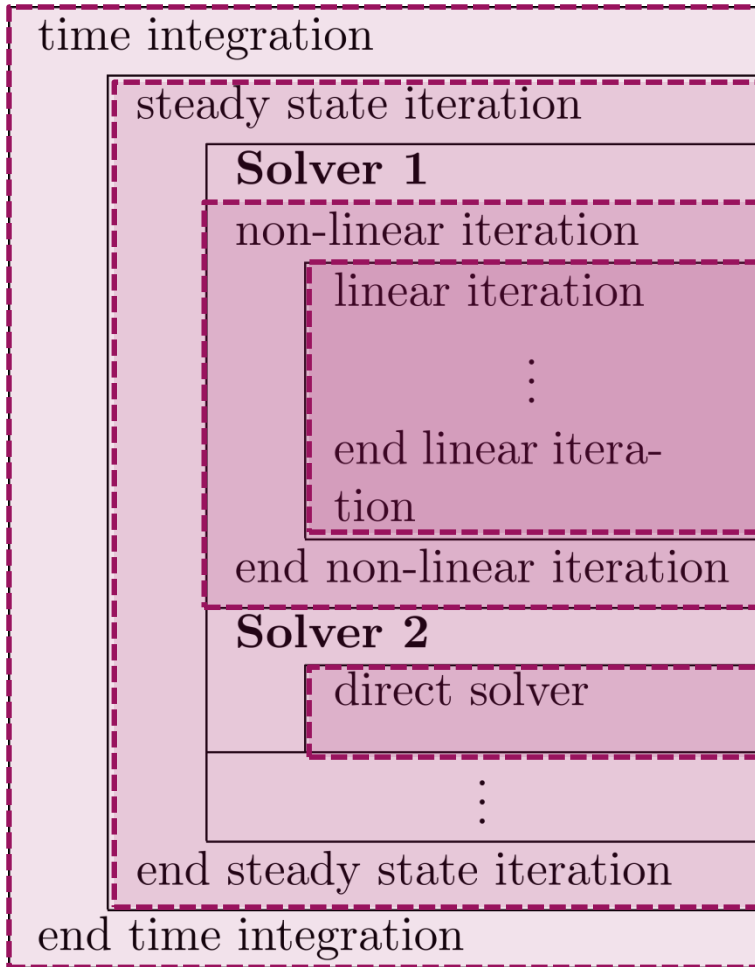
time integration

steady state iteration

**Solver 1**

non-linear iteration

linear iteration

$\vdots$

end linear iteration

end non-linear iteration

**Solver 2**

direct solver

$\vdots$

end steady state iteration

end time integration